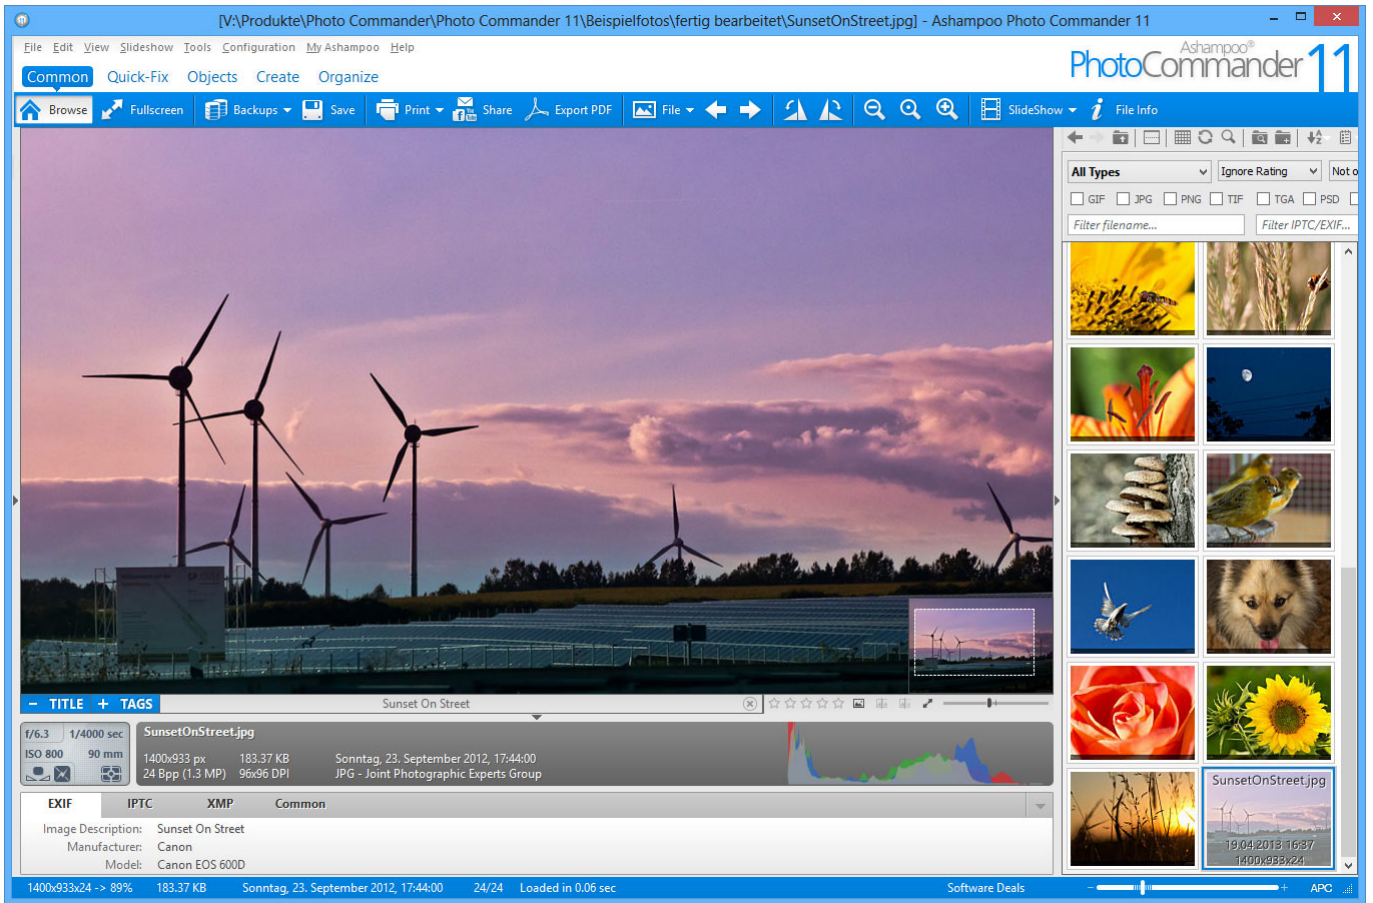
[V:\Produkte\Photo Commander\Photo Commander 11\Beispielfotos\fertig bearbeitet\SunsetOnStreet.jpg] - Ashampoo Photo Commander 11

File Edit View Slideshow Tools Configuration My Ashampoo Help

Ashampoo® PhotoCommander 11

Common Quick-Fix Objects Create Organize

Browse Fullscreen Backups Save Print Share Export PDF File SlideShow File Info

All Types Ignore Rating Not o

GIF JPG PNG TIF TGA PSD

Filter filename... Filter IPTC/EXIF...

− TITLE + TAGS Sunset On Street

f/6.3 1/4000 sec ISO 800 90 mm

SunsetOnStreet.jpg
1400x933 px 183.37 KB Sonntag, 23. September 2012, 17:44:00
24 Bpp (1.3 MP) 96x96 DPI JPG - Joint Photographic Experts Group

EXIF IPTC XMP Common

Image Description: Sunset On Street
Manufacturer: Canon
Model: Canon EOS 600D

SunsetOnStreet.jpg
19.04.2013 16:37
1400x933x24

1400x933x24 -> 89% 183.37 KB Sonntag, 23. September 2012, 17:44:00 24/24 Loaded in 0.06 sec Software Deals APC